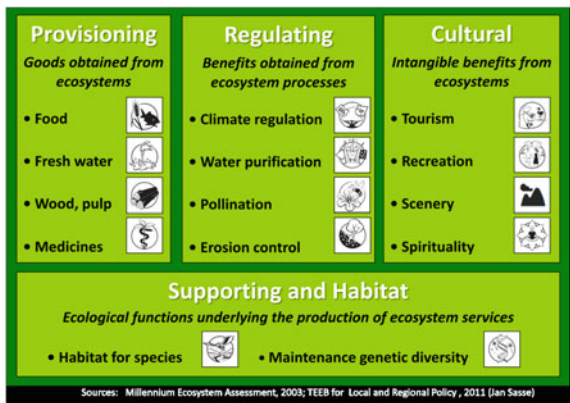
Provisioning
Goods obtained from ecosystems

• Food
• Fresh water
• Wood, pulp
• Medicines

Regulating
Benefits obtained from ecosystem processes

• Climate regulation
• Water purification
• Pollination
• Erosion control

Cultural
Intangible benefits from ecosystems

• Tourism
• Recreation
• Scenery
• Spirituality

Supporting and Habitat
Ecological functions underlying the production of ecosystem services

• Habitat for species
• Maintenance genetic diversity

Sources: Millennium Ecosystem Assessment, 2003; TEEB for Local and Regional Policy , 2011 (Jan Sasse)